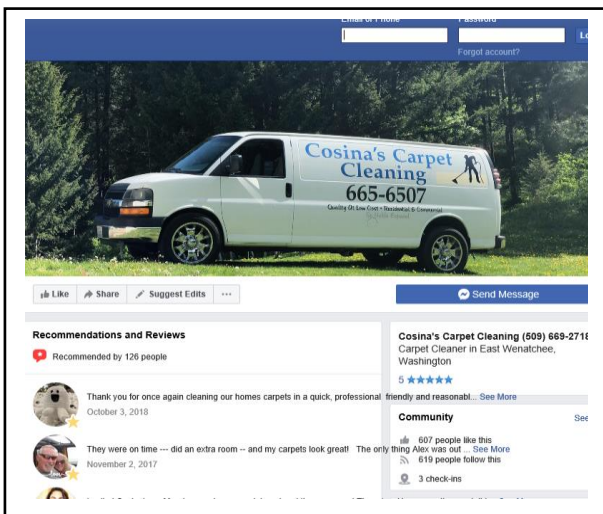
Email or Phone Password
Forgot account?
Lo

Cosina's Carpet Cleaning
665-6507
Quality At Low Cost • Residential & Commercial
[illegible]

Like Share Suggest Edits ···

Send Message

Recommendations and Reviews
Recommended by 126 people

Thank you for once again cleaning our homes carpets in a quick, professional friendly and reasonabl... See More
October 3, 2018

They were on time --- did an extra room -- and my carpets look great! The only thing Alex was out ... See More
November 2, 2017

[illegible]

Cosina's Carpet Cleaning (509) 669-2718
Carpet Cleaner in East Wenatchee, Washington
5 ★★★★★

Community
See
607 people like this
619 people follow this
3 check-ins